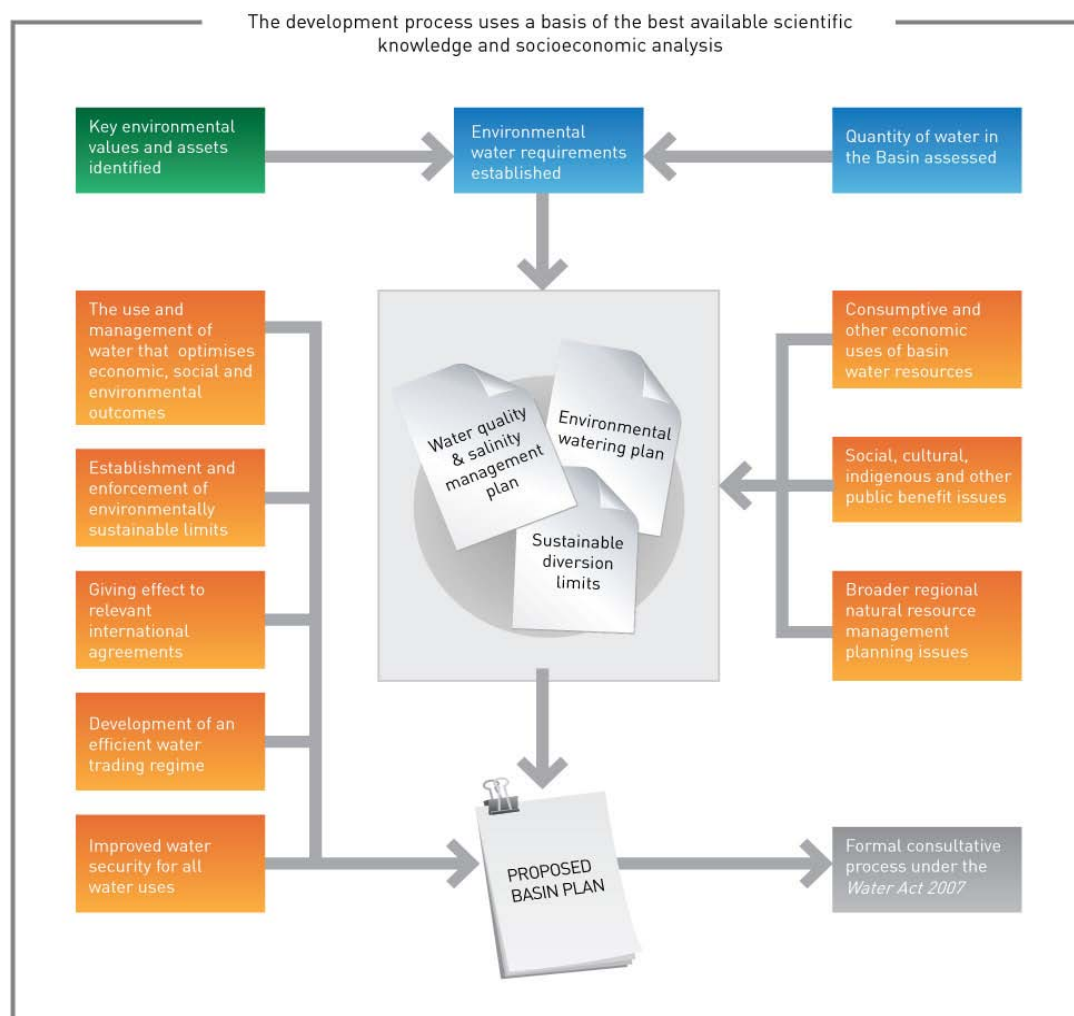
The development process uses a basis of the best available scientific knowledge and socioeconomic analysis

Key environmental values and assets identified

Environmental water requirements established

Quantity of water in the Basin assessed

The use and management of water that optimises economic, social and environmental outcomes

Establishment and enforcement of environmentally sustainable limits

Giving effect to relevant international agreements

Development of an efficient water trading regime

Improved water security for all water uses

Water quality & salinity management plan

Environmental watering plan

Sustainable diversion limits

Consumptive and other economic uses of basin water resources

Social, cultural, indigenous and other public benefit issues

Broader regional natural resource management planning issues

PROPOSED BASIN PLAN

Formal consultative process under the Water Act 2007